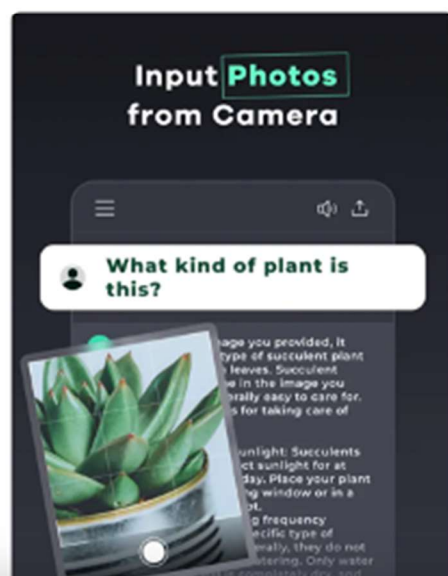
Input Photos from Camera

What kind of plant is this?

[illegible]mage you provided, it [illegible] type of succulent plant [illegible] leaves. Succulent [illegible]e in the image you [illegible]erally easy to care for. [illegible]s for taking care of

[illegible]unlight: Succulents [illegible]ct sunlight for at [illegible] day. Place your plant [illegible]g window or in a

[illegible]g frequency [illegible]ecific type of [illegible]erally, they do not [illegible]atering. Only water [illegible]